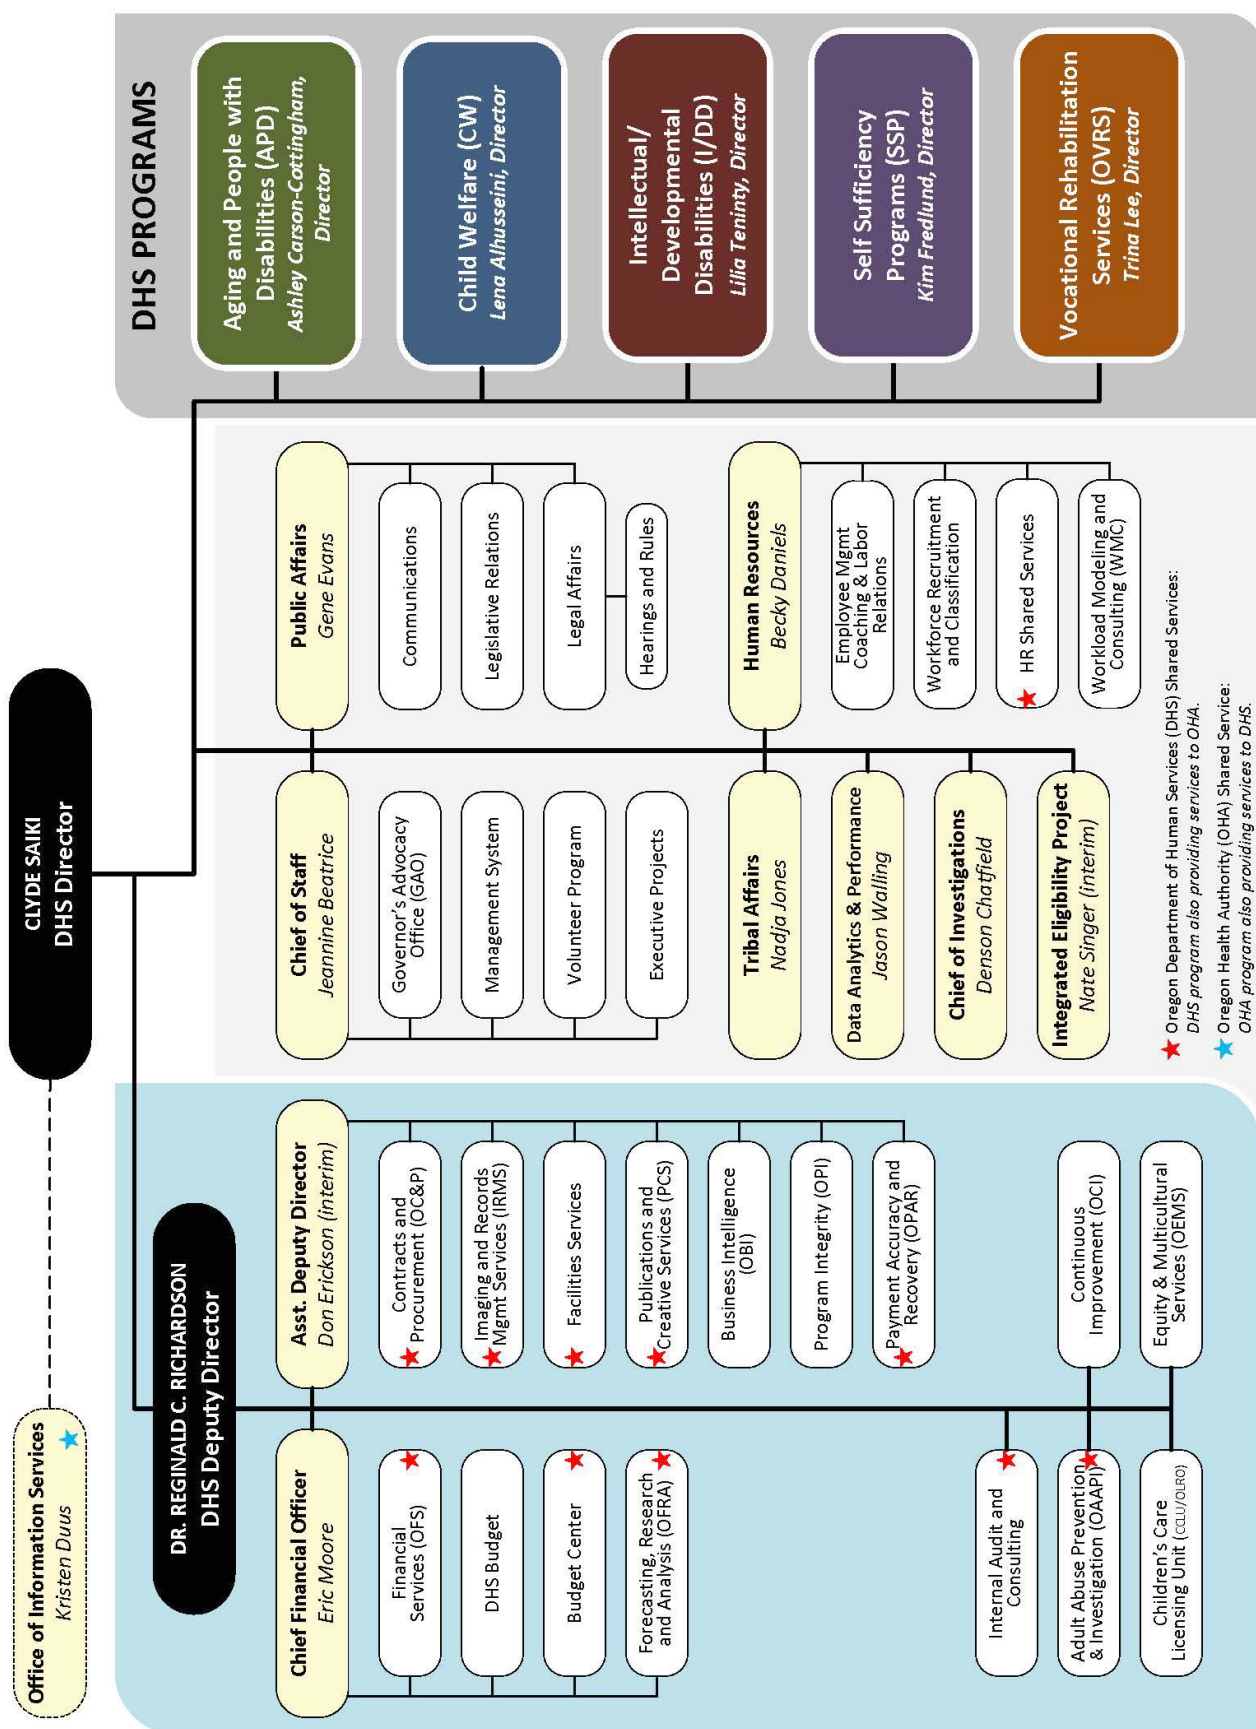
CLYDE SAIKI
DHS Director

Office of Information Services
Kristen Duus

DHS PROGRAMS

Aging and People with Disabilities (APD)
Ashley Carson-Cottingham, Director

Child Welfare (CW)
Lena Alhusseini, Director

Intellectual/ Developmental Disabilities (I/DD)
Lilia Teninty, Director

Self Sufficiency Programs (SSP)
Kim Fredlund, Director

Vocational Rehabilitation Services (OVRS)
Trina Lee, Director

Public Affairs
Gene Evans

Communications

Legislative Relations

Legal Affairs

Hearings and Rules

Human Resources
Becky Daniels

Employee Mgmt Coaching & Labor Relations

Workforce Recruitment and Classification

HR Shared Services

Workload Modeling and Consulting (WMC)

Chief of Staff
Jeannine Beatrice

Governor's Advocacy Office (GAO)

Management System

Volunteer Program

Executive Projects

Tribal Affairs
Nadja Jones

Data Analytics & Performance
Jason Walling

Chief of Investigations
Denson Chatfield

Integrated Eligibility Project
Nate Singer (interim)

Oregon Department of Human Services (DHS) Shared Services:
DHS program also providing services to OHA.

Oregon Health Authority (OHA) Shared Service:
OHA program also providing services to DHS.

DR. REGINALD C. RICHARDSON
DHS Deputy Director

Chief Financial Officer
Eric Moore

Financial Services (OFS)

DHS Budget

Budget Center

Forecasting, Research and Analysis (OFRA)

Asst. Deputy Director
Don Erickson (interim)

Contracts and Procurement (OC&P)

Imaging and Records Mgmt Services (IRMS)

Facilities Services

Publications and Creative Services (PCS)

Business Intelligence (OBI)

Program Integrity (OPI)

Payment Accuracy and Recovery (OPAR)

Internal Audit and Consulting

Adult Abuse Prevention & Investigation (OAAPI)

Children's Care Licensing Unit (CCLU/OLRO)

Continuous Improvement (OCI)

Equity & Multicultural Services (OEMS)